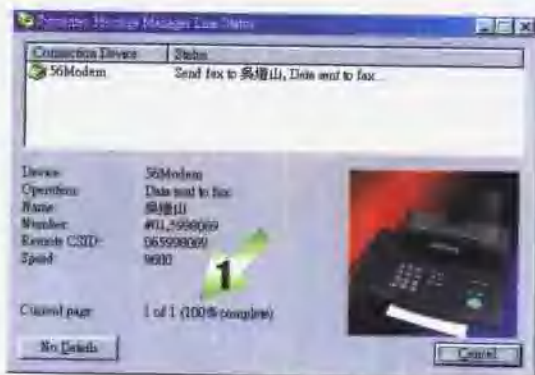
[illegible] Line Status

| Connection Device | Status |
|---|---|
| 56Modem | Send fax to 吳禮山, Data sent to fax... |

Device: 56Modem
Operation: Data sent to fax
Name: 吳禮山
Number: #01,5998069
Remote CSID: 065998069
Speed: 9600

1

Current page: 1 of 1 (100% complete)

No Details

Cancel